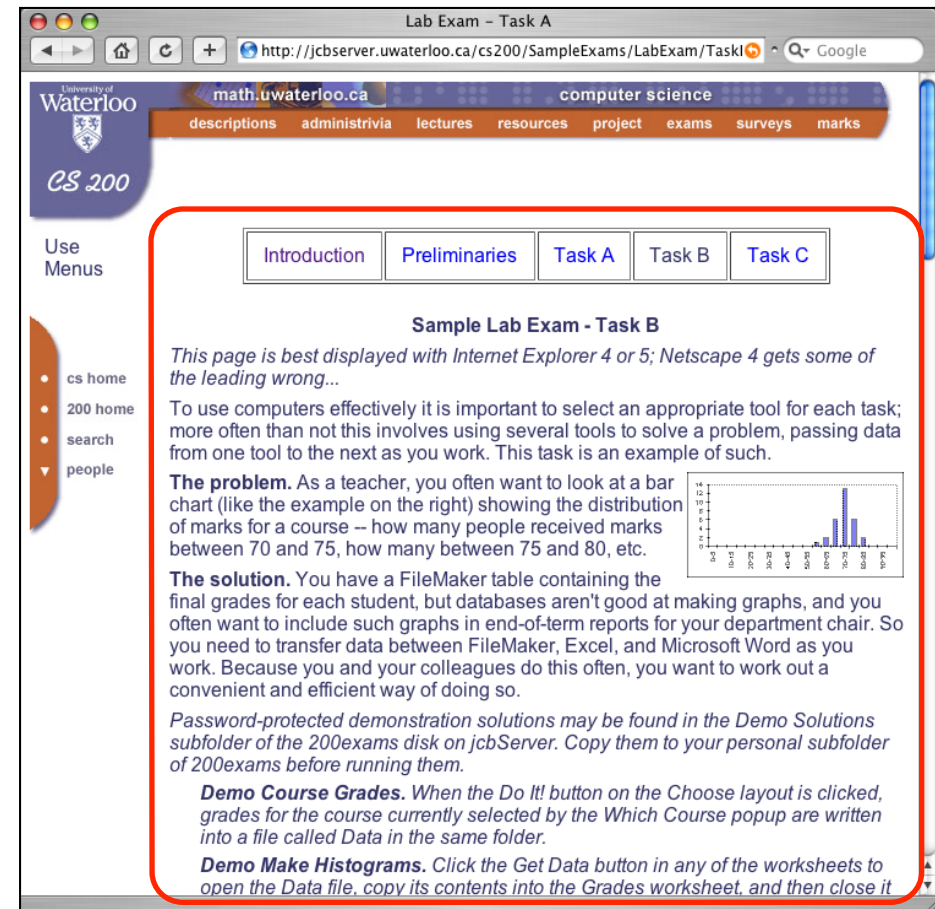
Lab Exam – Task A

http://jcbserver.uwaterloo.ca/cs200/SampleExams/LabExam/TaskI

Google

University of Waterloo

CS 200

math.uwaterloo.ca

computer science

descriptions administrivia lectures resources project exams surveys marks

Use Menus

cs home

200 home

search

people

| Introduction | Preliminaries | Task A | Task B | Task C |
|---|---|---|---|---|

Sample Lab Exam - Task B

This page is best displayed with Internet Explorer 4 or 5; Netscape 4 gets some of the leading wrong...

To use computers effectively it is important to select an appropriate tool for each task; more often than not this involves using several tools to solve a problem, passing data from one tool to the next as you work. This task is an example of such.

The problem. As a teacher, you often want to look at a bar chart (like the example on the right) showing the distribution of marks for a course -- how many people received marks between 70 and 75, how many between 75 and 80, etc.

The solution. You have a FileMaker table containing the final grades for each student, but databases aren't good at making graphs, and you often want to include such graphs in end-of-term reports for your department chair. So you need to transfer data between FileMaker, Excel, and Microsoft Word as you work. Because you and your colleagues do this often, you want to work out a convenient and efficient way of doing so.

Password-protected demonstration solutions may be found in the Demo Solutions subfolder of the 200exams disk on jcbServer. Copy them to your personal subfolder of 200exams before running them.

Demo Course Grades. When the Do It! button on the Choose layout is clicked, grades for the course currently selected by the Which Course popup are written into a file called Data in the same folder.

Demo Make Histograms. Click the Get Data button in any of the worksheets to open the Data file, copy its contents into the Grades worksheet, and then close it